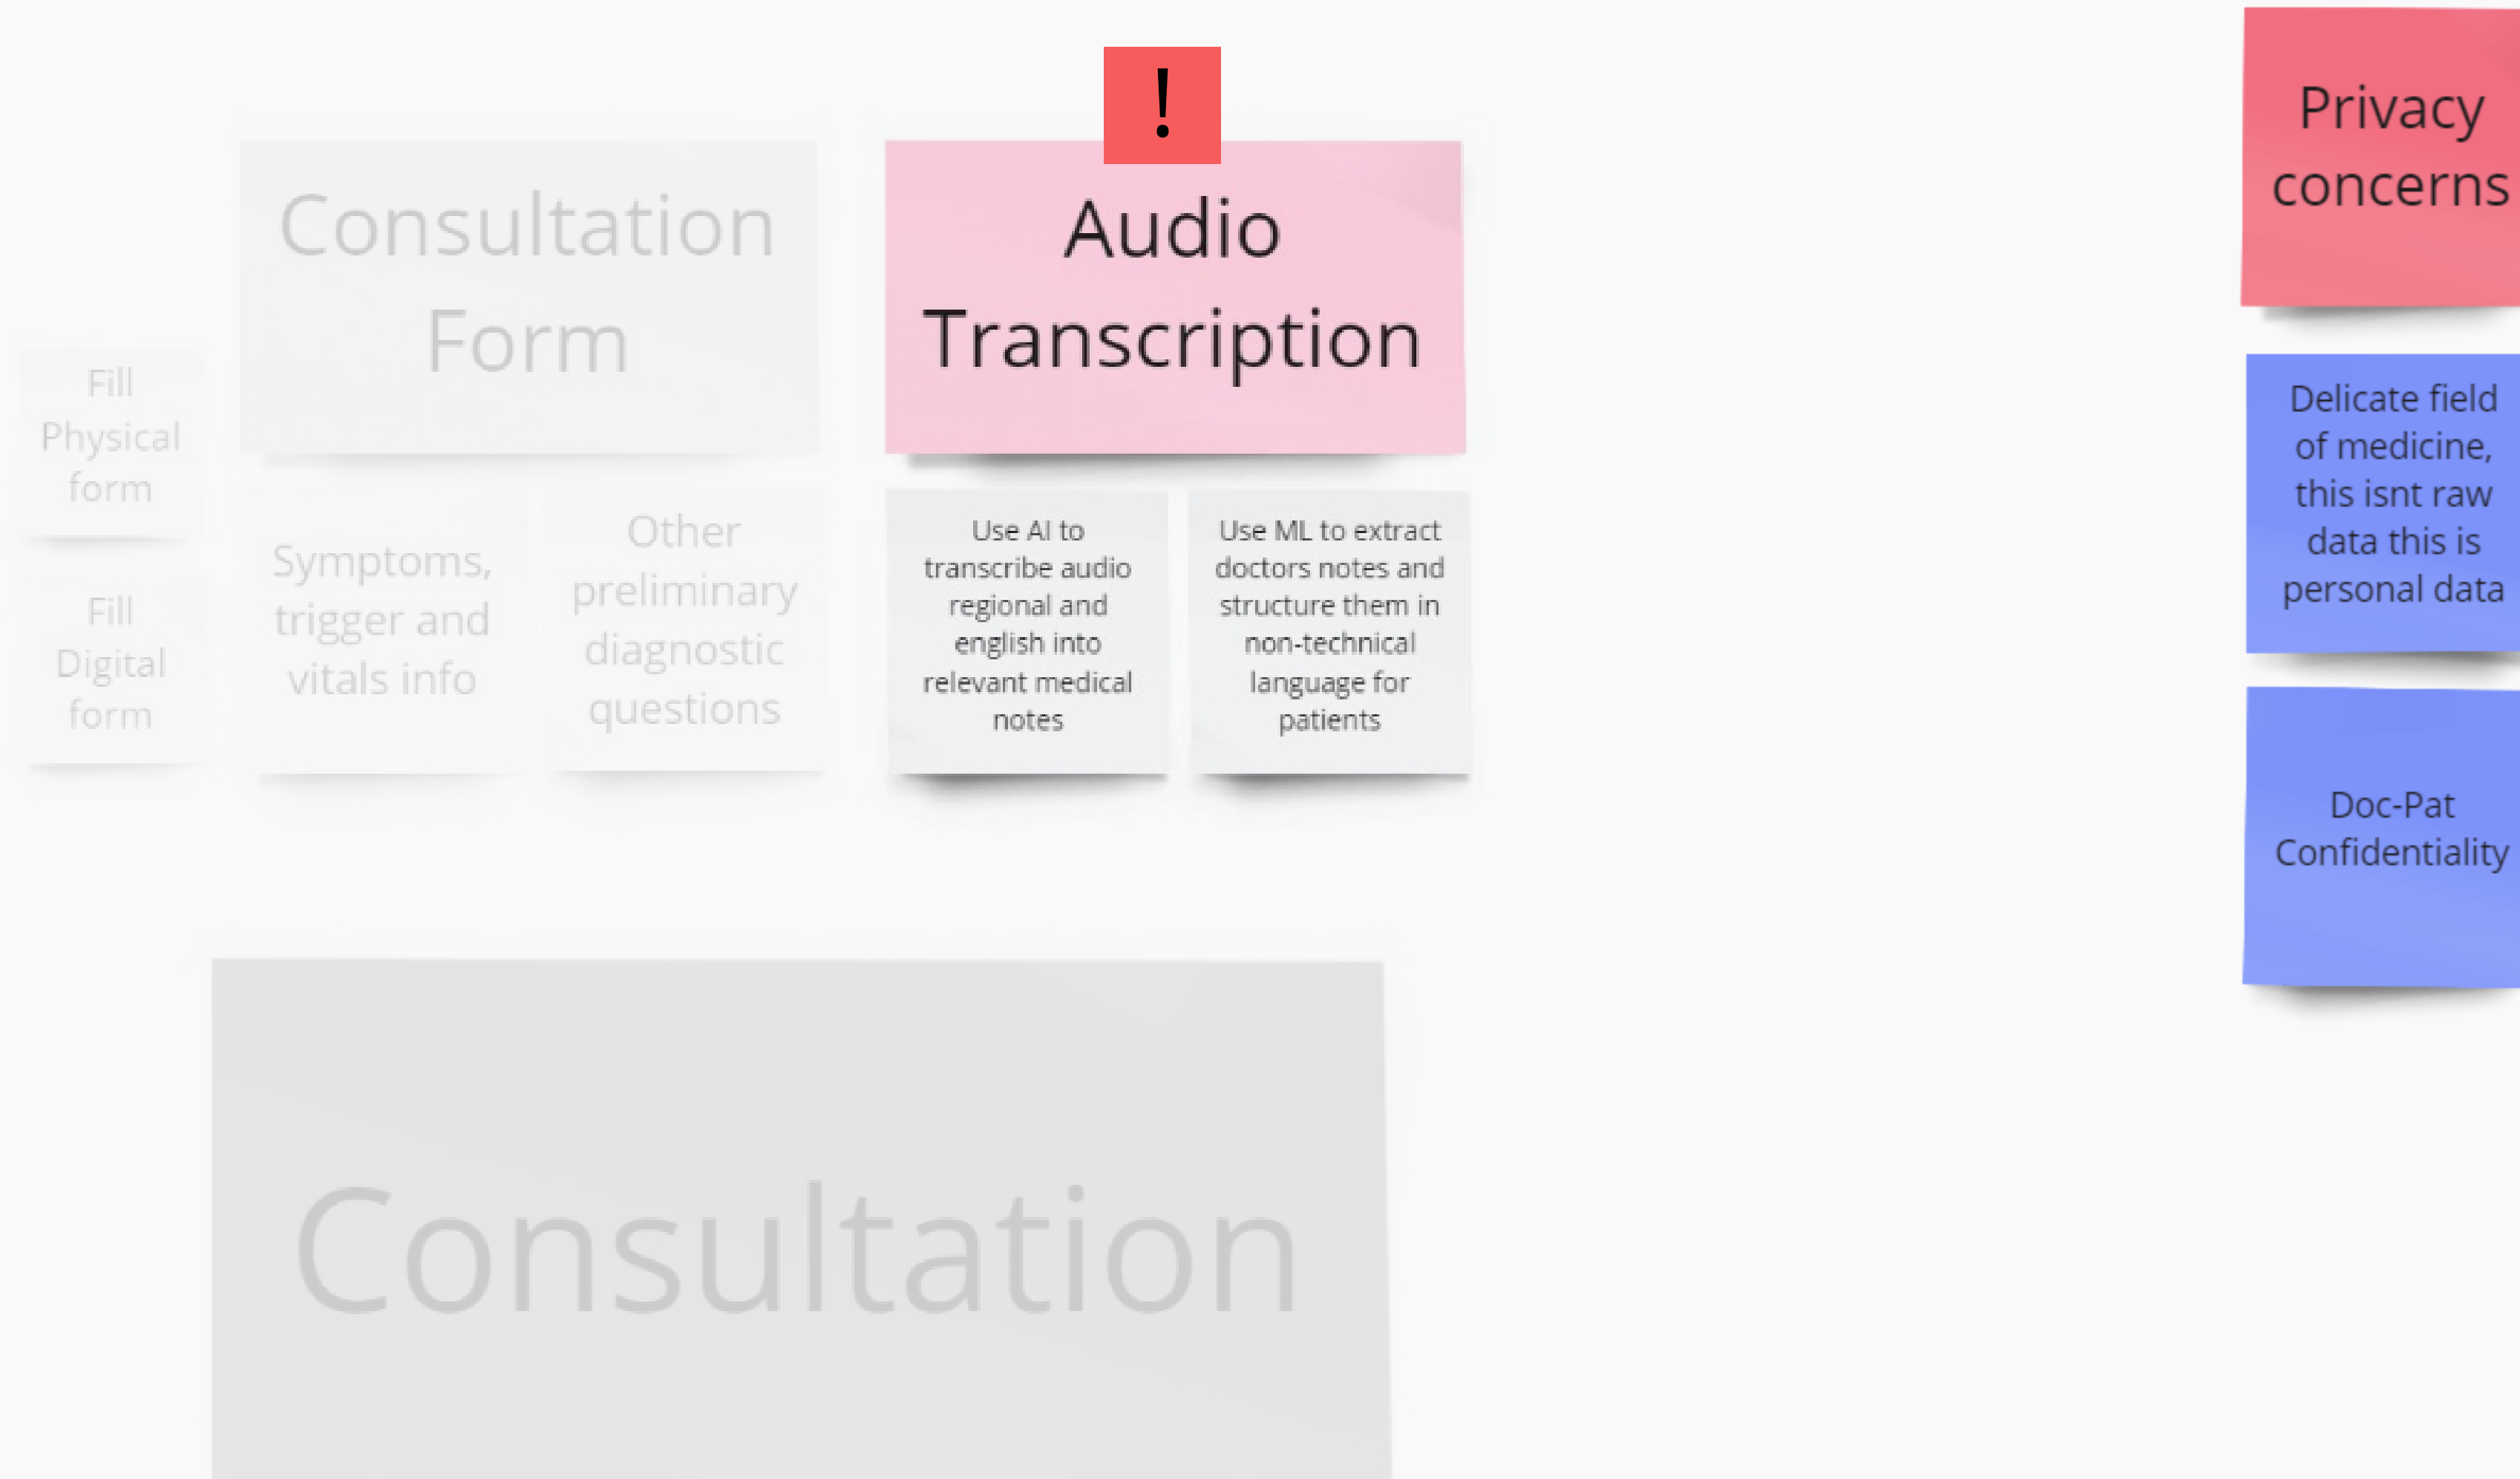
Fill Physical form

Fill Digital form

Consultation Form

Symptoms, trigger and vitals info

Other preliminary diagnostic questions

!

Audio Transcription

Use AI to transcribe audio regional and english into relevant medical notes

Use ML to extract doctors notes and structure them in non-technical language for patients

Privacy concerns

Delicate field of medicine, this isnt raw data this is personal data

Doc-Pat Confidentiality

Consultation